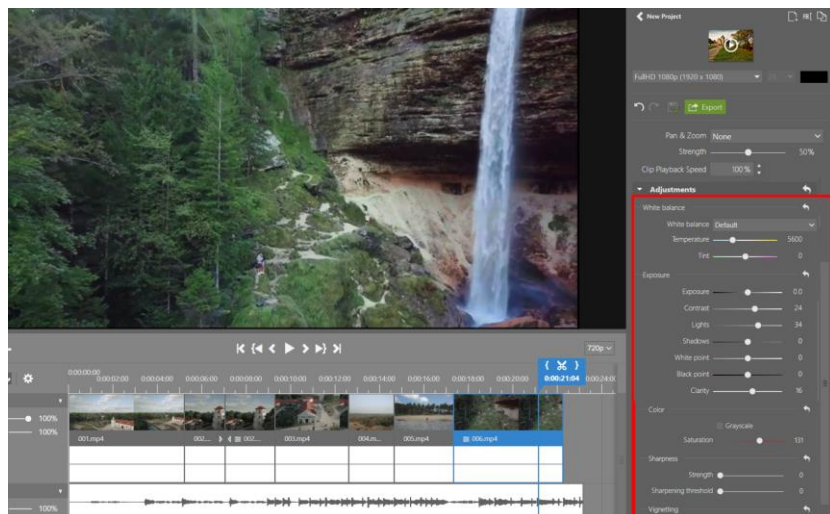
New Project

FullHD 1080p (1920 x 1080)

Export

Pan & Zoom None

Strength 50%

Clip Playback Speed 100 %

Adjustments

White balance

White balance Default

Temperature 5600

Tint 0

Exposure

Exposure 0.0

Contrast 24

Lights 34

Shadows 0

White point 0

Black point 0

Clarity 16

Color

Grayscale

Saturation 131

Sharpness

Strength 0

Sharpening threshold 0

Vignetting

720p

0:00:00:00 0:00:02:00 0:00:04:00 0:00:06:00 0:00:08:00 0:00:10:00 0:00:12:00 0:00:14:00 0:00:16:00 0:00:18:00 0:00:20:00 0:00:21:04 0:00:24:0

100%

100%

001.mp4 002.... 002.... 003.mp4 004.m... 005.mp4 006.mp4

100%